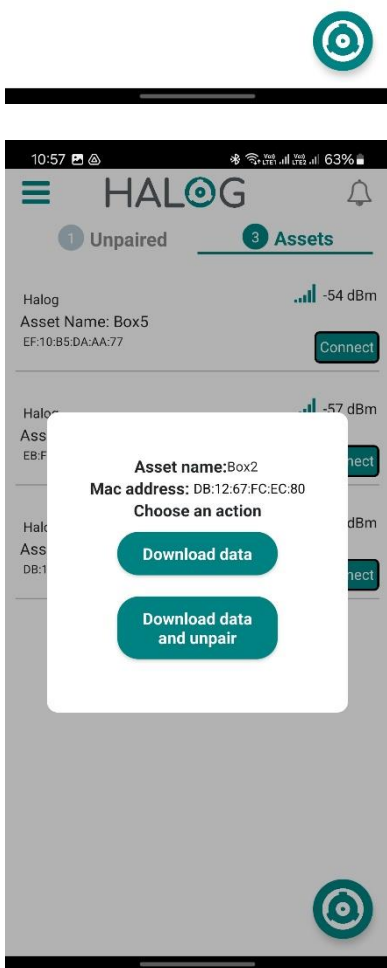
10:57

63%

HALOG

1 Unpaired

3 Assets

Halog
Asset Name: Box5
EF:10:B5:DA:AA:77

-54 dBm

Connect

Halog
Ass
EB:F

-57 dBm

nect

Halo
Ass
DB:1

dBm

nect

Asset name:Box2
Mac address: DB:12:67:FC:EC:80
Choose an action

Download data

Download data and unpair